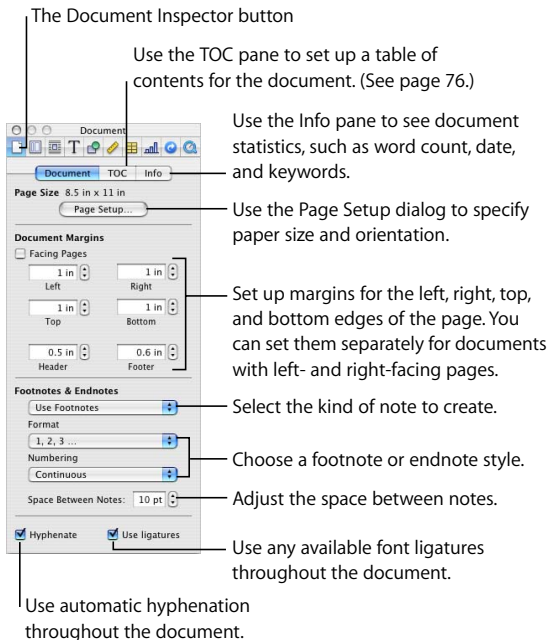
The Document Inspector button

Use the TOC pane to set up a table of contents for the document. (See page 76.)

Document

Document TOC Info

Use the Info pane to see document statistics, such as word count, date, and keywords.

Page Size 8.5 in x 11 in

Page Setup...

Use the Page Setup dialog to specify paper size and orientation.

Document Margins

Facing Pages

1 in Left

1 in Right

1 in Top

1 in Bottom

0.5 in Header

0.6 in Footer

Set up margins for the left, right, top, and bottom edges of the page. You can set them separately for documents with left- and right-facing pages.

Footnotes & Endnotes

Use Footnotes

Select the kind of note to create.

Format

1, 2, 3 ...

Numbering

Continuous

Choose a footnote or endnote style.

Space Between Notes: 10 pt

Adjust the space between notes.

Hyphenate

Use ligatures

Use any available font ligatures throughout the document.

Use automatic hyphenation throughout the document.